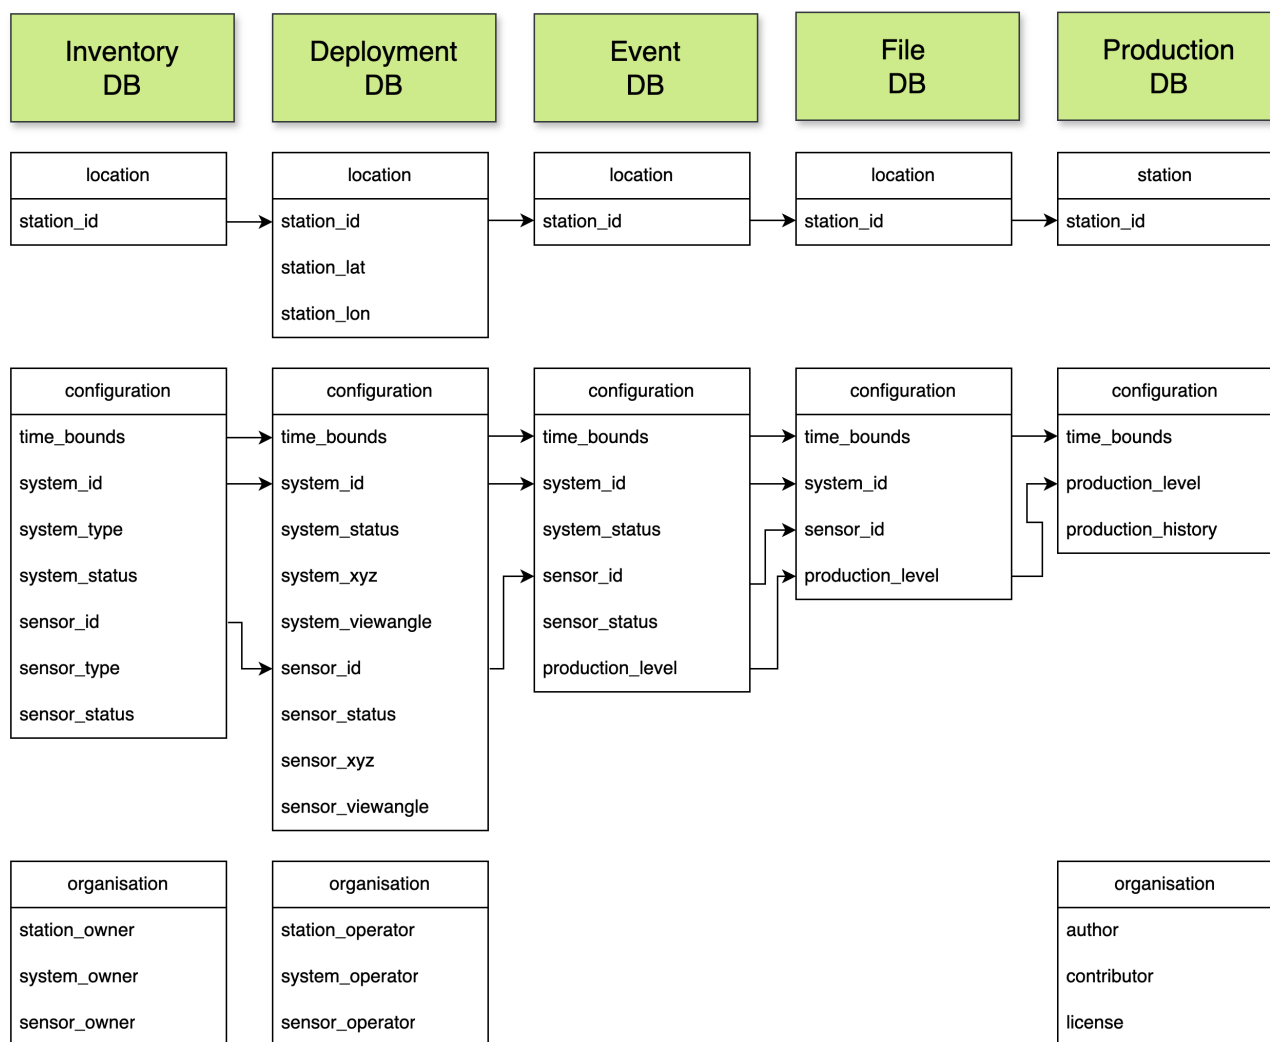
Inventory DB

Deployment DB

Event DB

File DB

Production DB

location
station_id

location
station_id
station_lat
station_lon

location
station_id

location
station_id

station
station_id

configuration
time_bounds
system_id
system_type
system_status
sensor_id
sensor_type
sensor_status

configuration
time_bounds
system_id
system_status
system_xyz
system_viewangle
sensor_id
sensor_status
sensor_xyz
sensor_viewangle

configuration
time_bounds
system_id
system_status
sensor_id
sensor_status
production_level

configuration
time_bounds
system_id
sensor_id
production_level

configuration
time_bounds
production_level
production_history

organisation
station_owner
system_owner
sensor_owner

organisation
station_operator
system_operator
sensor_operator

organisation
author
contributor
license